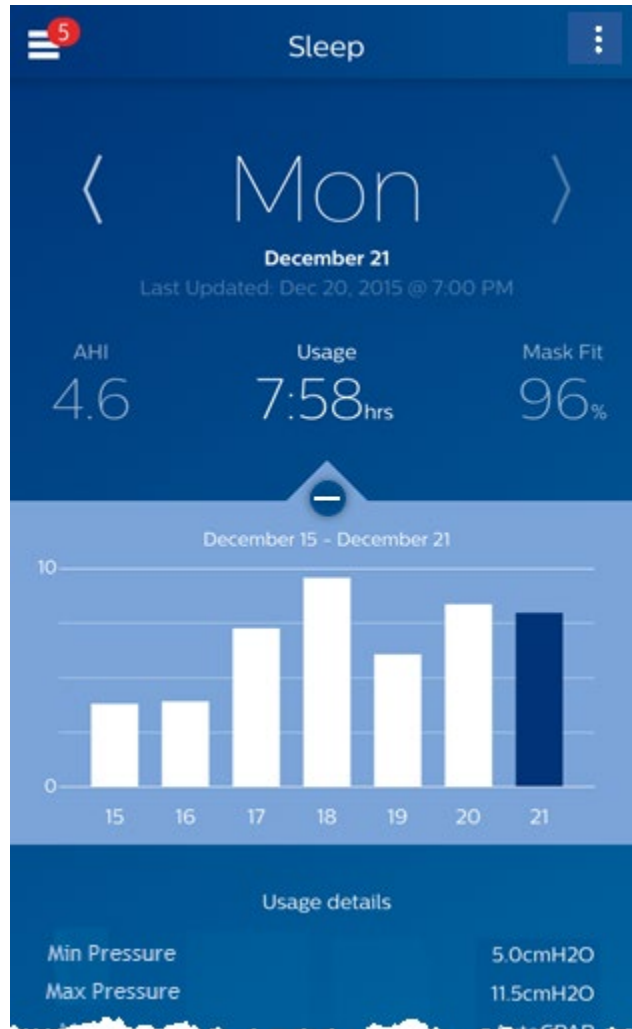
5

Sleep

⟨ Mon ⟩

December 21

Last Updated: Dec 20, 2015 @ 7:00 PM

AHI
4.6

Usage
7:58hrs

Mask Fit
96%

December 15 - December 21

10

0

15 16 17 18 19 20 21

Usage details

Min Pressure 5.0cmH2O

Max Pressure 11.5cmH2O

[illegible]